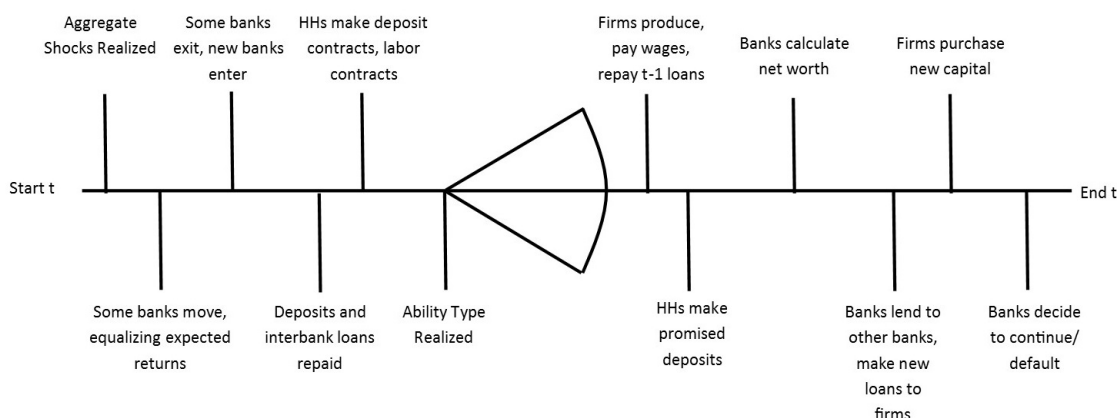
Aggregate Shocks Realized

Some banks exit, new banks enter

HHs make deposit contracts, labor contracts

Firms produce, pay wages, repay t-1 loans

Banks calculate net worth

Firms purchase new capital

Start t

End t

Some banks move, equalizing expected returns

Deposits and interbank loans repaid

Ability Type Realized

HHs make promised deposits

Banks lend to other banks, make new loans to firms

Banks decide to continue/ default